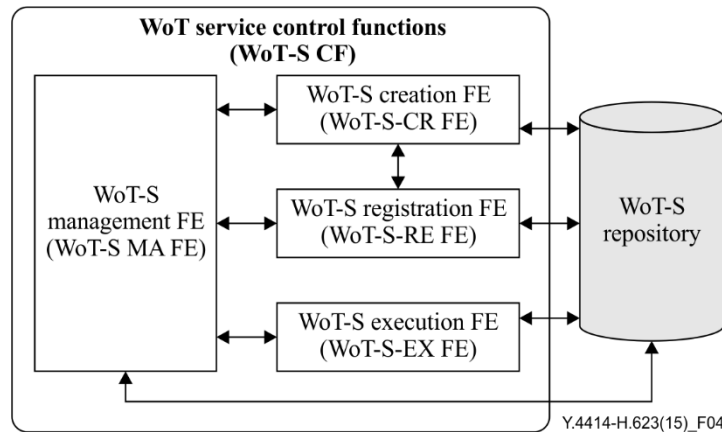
WoT service control functions
(WoT-S CF)

WoT-S management FE
(WoT-S MA FE)

WoT-S creation FE
(WoT-S-CR FE)

WoT-S registration FE
(WoT-S-RE FE)

WoT-S execution FE
(WoT-S-EX FE)

WoT-S repository

Y.4414-H.623(15)_F04